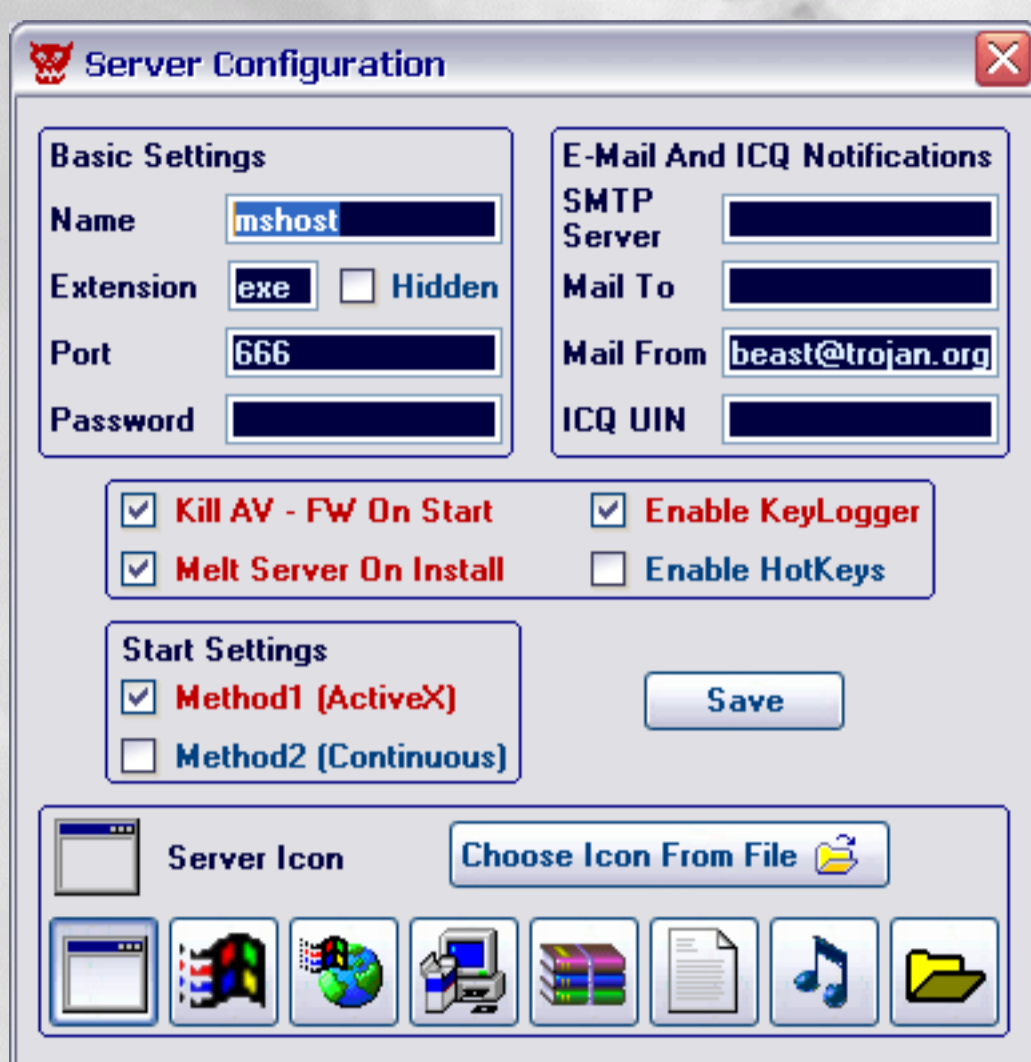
Server Configuration

Basic Settings
Name mshost
Extension exe Hidden
Port 666
Password

E-Mail And ICQ Notifications
SMTP Server
Mail To
Mail From beast@trojan.org
ICQ UIN

Kill AV - FW On Start
Melt Server On Install
Enable KeyLogger
Enable HotKeys

Start Settings
Method1 (ActiveX)
Method2 (Continuous)

Save

Server Icon
Choose Icon From File